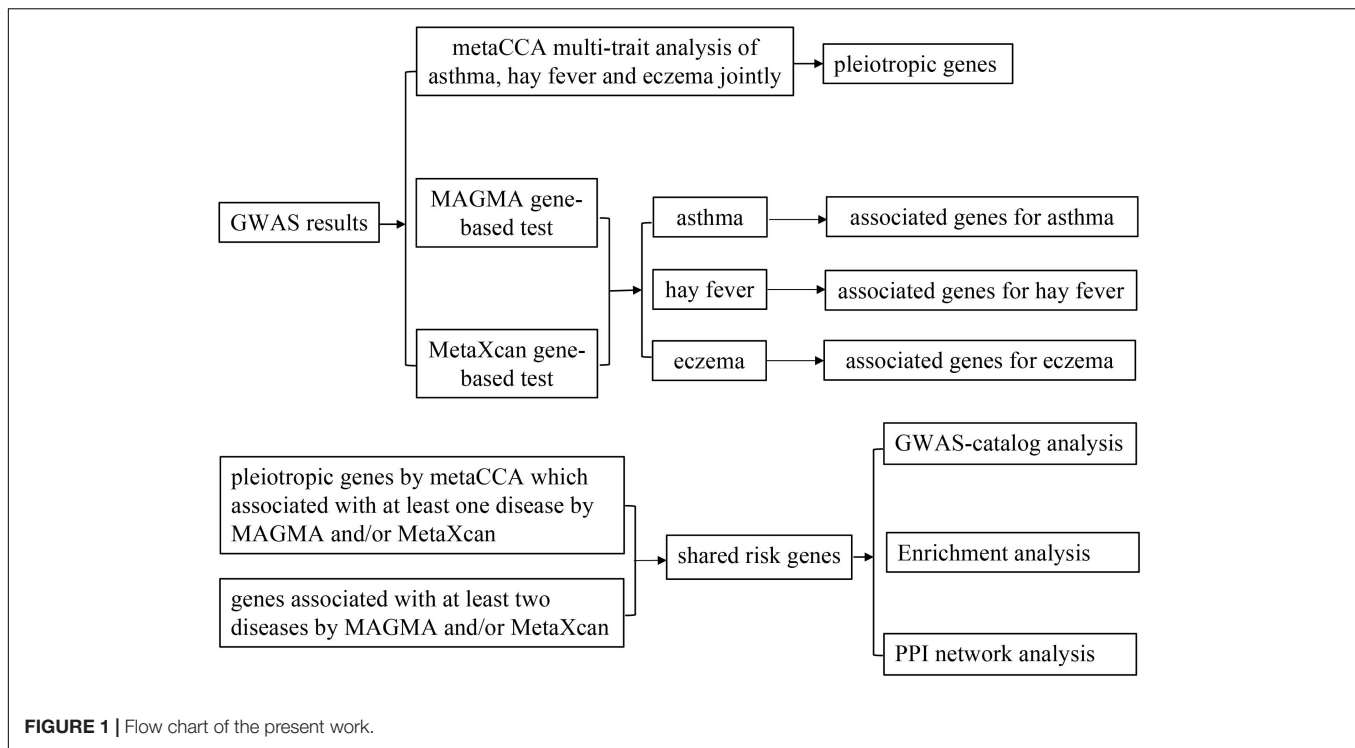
metaCCA multi-trait analysis of asthma, hay fever and eczema jointly

pleiotropic genes

GWAS results

MAGMA gene-based test

MetaXcan gene-based test

asthma

associated genes for asthma

hay fever

associated genes for hay fever

eczema

associated genes for eczema

pleiotropic genes by metaCCA which associated with at least one disease by MAGMA and/or MetaXcan

genes associated with at least two diseases by MAGMA and/or MetaXcan

shared risk genes

GWAS-catalog analysis

Enrichment analysis

PPI network analysis

FIGURE 1 | Flow chart of the present work.